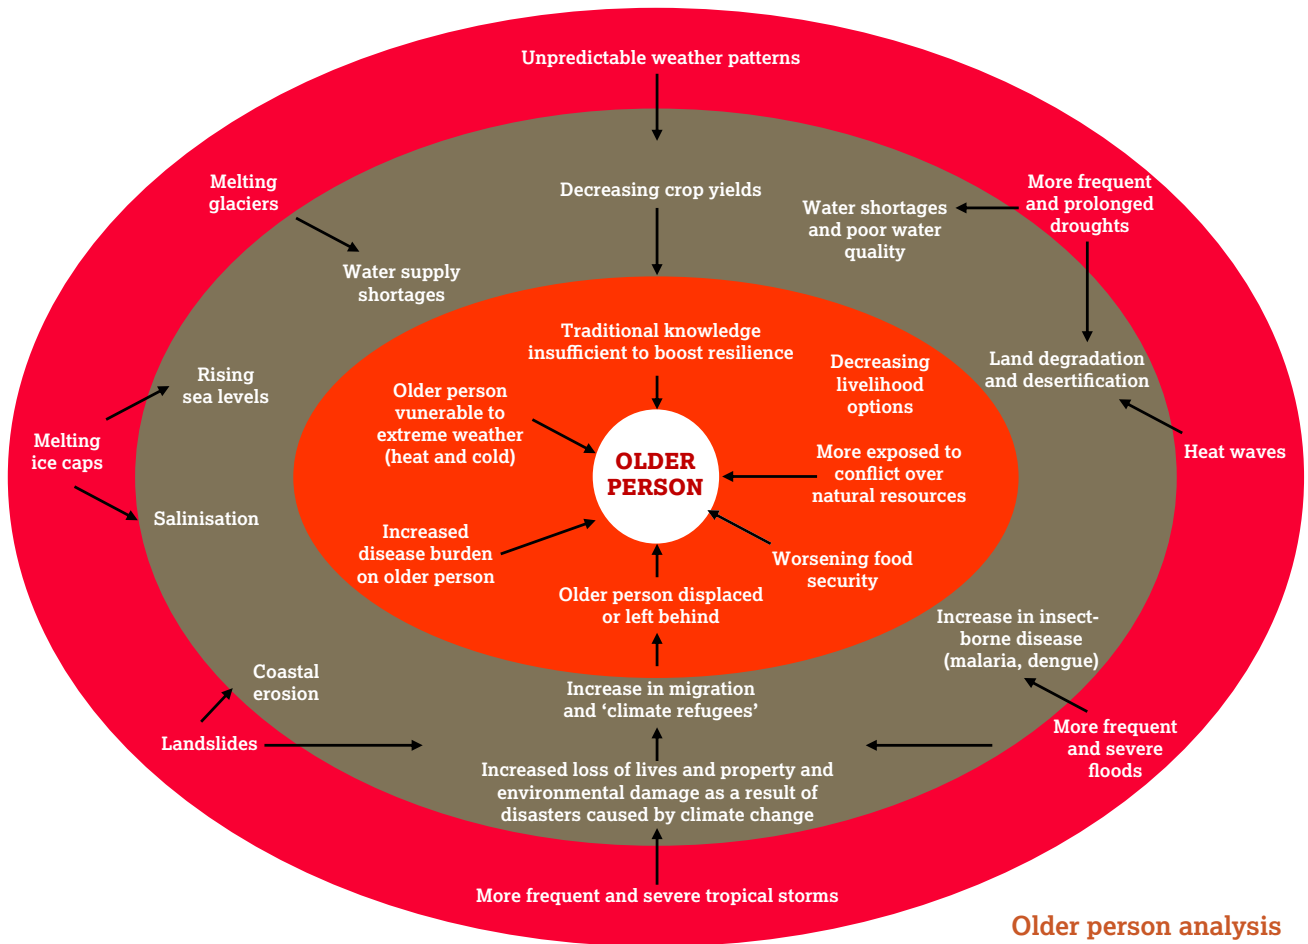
Unpredictable weather patterns

Melting glaciers

Decreasing crop yields

Water shortages and poor water quality

More frequent and prolonged droughts

Water supply shortages

Traditional knowledge insufficient to boost resilience

Decreasing livelihood options

Land degradation and desertification

Rising sea levels

Older person vunerable to extreme weather (heat and cold)

OLDER PERSON

More exposed to conflict over natural resources

Heat waves

Melting ice caps

Salinisation

Increased disease burden on older person

Worsening food security

Older person displaced or left behind

Increase in insect-borne disease (malaria, dengue)

Coastal erosion

Increase in migration and 'climate refugees'

More frequent and severe floods

Landslides

Increased loss of lives and property and environmental damage as a result of disasters caused by climate change

More frequent and severe tropical storms

Older person analysis